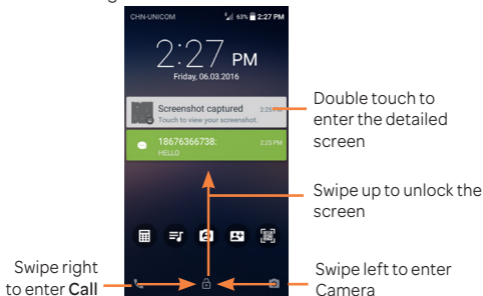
CHN-UNICOM 63% 2:27 PM

2:27 PM

Friday, 06.03.2016

Screenshot captured 2:26 PM
Touch to view your screenshot.

18676366738: 2:25 PM
HELLO

Double touch to enter the detailed screen

Swipe up to unlock the screen

Swipe right to enter Call

Swipe left to enter Camera